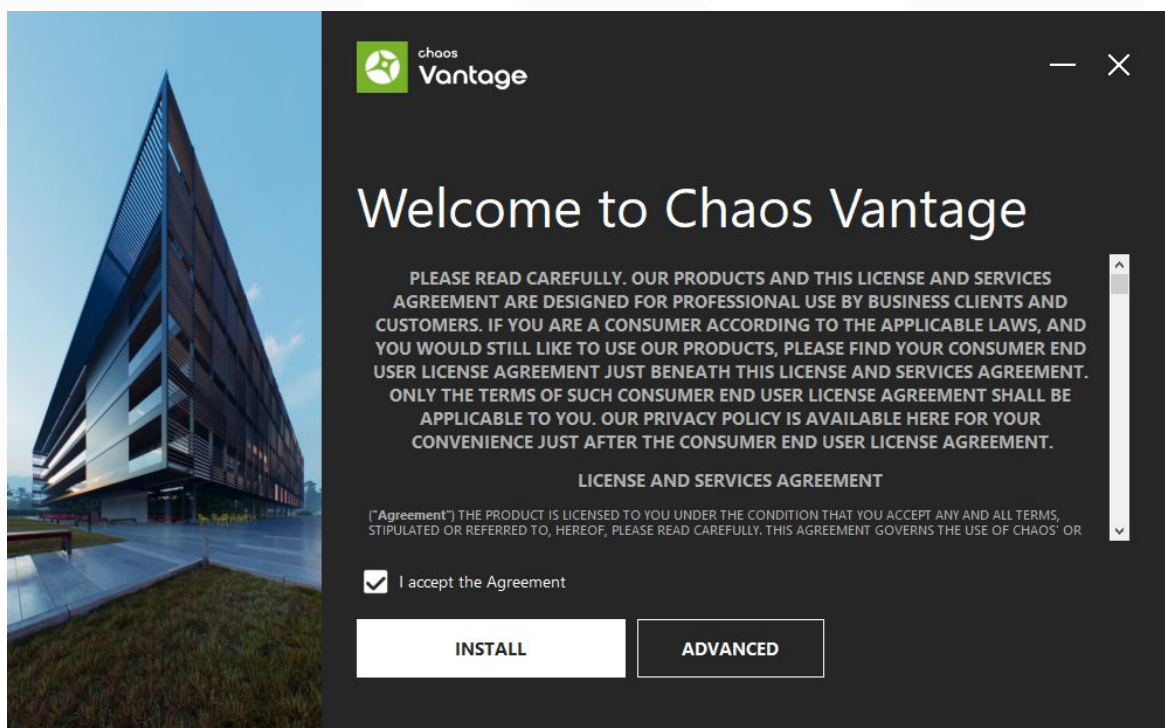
chaos
Vantage

Welcome to Chaos Vantage

PLEASE READ CAREFULLY. OUR PRODUCTS AND THIS LICENSE AND SERVICES AGREEMENT ARE DESIGNED FOR PROFESSIONAL USE BY BUSINESS CLIENTS AND CUSTOMERS. IF YOU ARE A CONSUMER ACCORDING TO THE APPLICABLE LAWS, AND YOU WOULD STILL LIKE TO USE OUR PRODUCTS, PLEASE FIND YOUR CONSUMER END USER LICENSE AGREEMENT JUST BENEATH THIS LICENSE AND SERVICES AGREEMENT. ONLY THE TERMS OF SUCH CONSUMER END USER LICENSE AGREEMENT SHALL BE APPLICABLE TO YOU. OUR PRIVACY POLICY IS AVAILABLE HERE FOR YOUR CONVENIENCE JUST AFTER THE CONSUMER END USER LICENSE AGREEMENT.

LICENSE AND SERVICES AGREEMENT

("Agreement") THE PRODUCT IS LICENSED TO YOU UNDER THE CONDITION THAT YOU ACCEPT ANY AND ALL TERMS, STIPULATED OR REFERRED TO, HEREOF, PLEASE READ CAREFULLY. THIS AGREEMENT GOVERNS THE USE OF CHAOS' OR

I accept the Agreement

INSTALL

ADVANCED